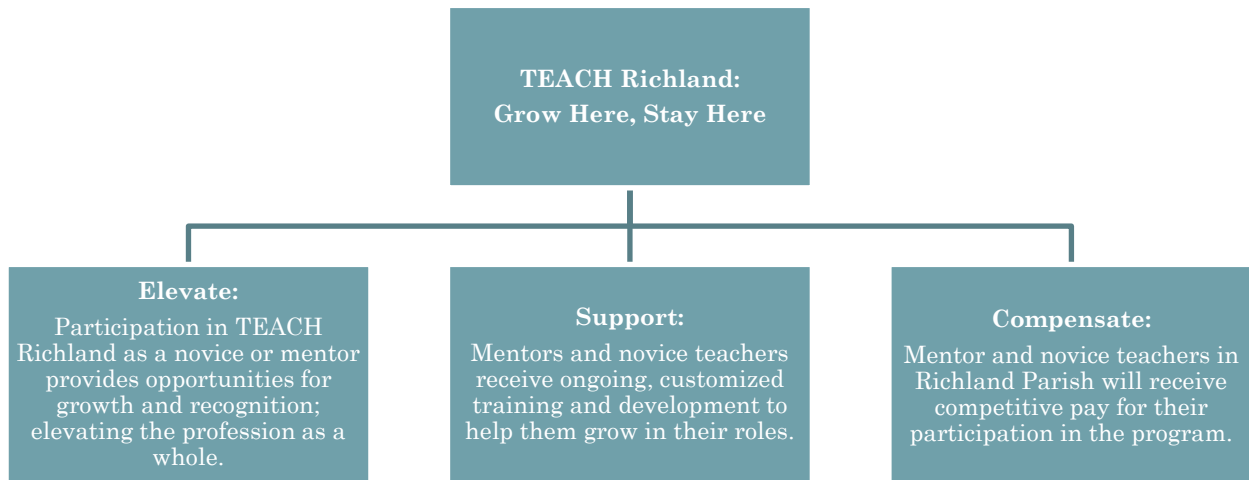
TEACH Richland:
Grow Here, Stay Here

Elevate:
Participation in TEACH Richland as a novice or mentor provides opportunities for growth and recognition; elevating the profession as a whole.

Support:
Mentors and novice teachers receive ongoing, customized training and development to help them grow in their roles.

Compensate:
Mentor and novice teachers in Richland Parish will receive competitive pay for their participation in the program.